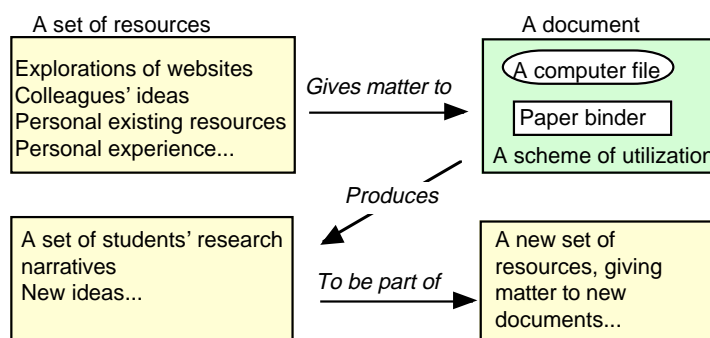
A set of resources

Explorations of websites
Colleagues' ideas
Personal existing resources
Personal experience...

Gives matter to

A document

A computer file

Paper binder

A scheme of utilizatio

Produces

A set of students' research narratives
New ideas...

To be part of

A new set of resources, giving matter to new documents...